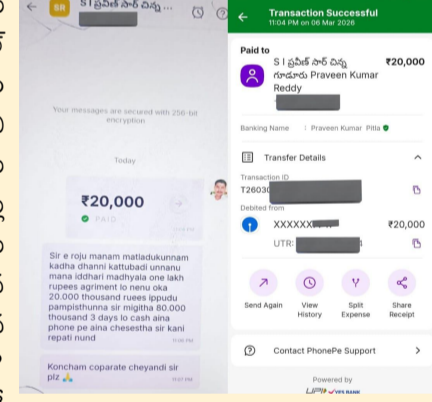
SR S I ప్రవీణ్ సార్ చిన్న...

Your messages are secured with 256-bit encryption

Today

₹20,000

PAID

Sir e roju manam matladukunnam kadha dhanni kattubadi unnanu mana iddhari madhyala one lakh rupees agriment lo nenu oka 20.000 thousand ruees ippudu pampisthunna sir migitha 80.000 thousand 3 days lo cash aina phone pe aina chesestha sir kani repati nund

Koncham coparate cheyandi sir plz 🙏

Transaction Successful
11:04 PM on 06 Mar 2026

Paid to
S I ప్రవీణ్ సార్ చిన్న గూడూరు Praveen Kumar Reddy
₹20,000
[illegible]

Banking Name : Praveen Kumar Pitla

Transfer Details

Transaction ID
T26030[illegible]

Debited from
XXXXXX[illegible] ₹20,000
UTR: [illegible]

Send Again
View History
Split Expense
Share Receipt

Contact PhonePe Support

Powered by
UPI YES BANK